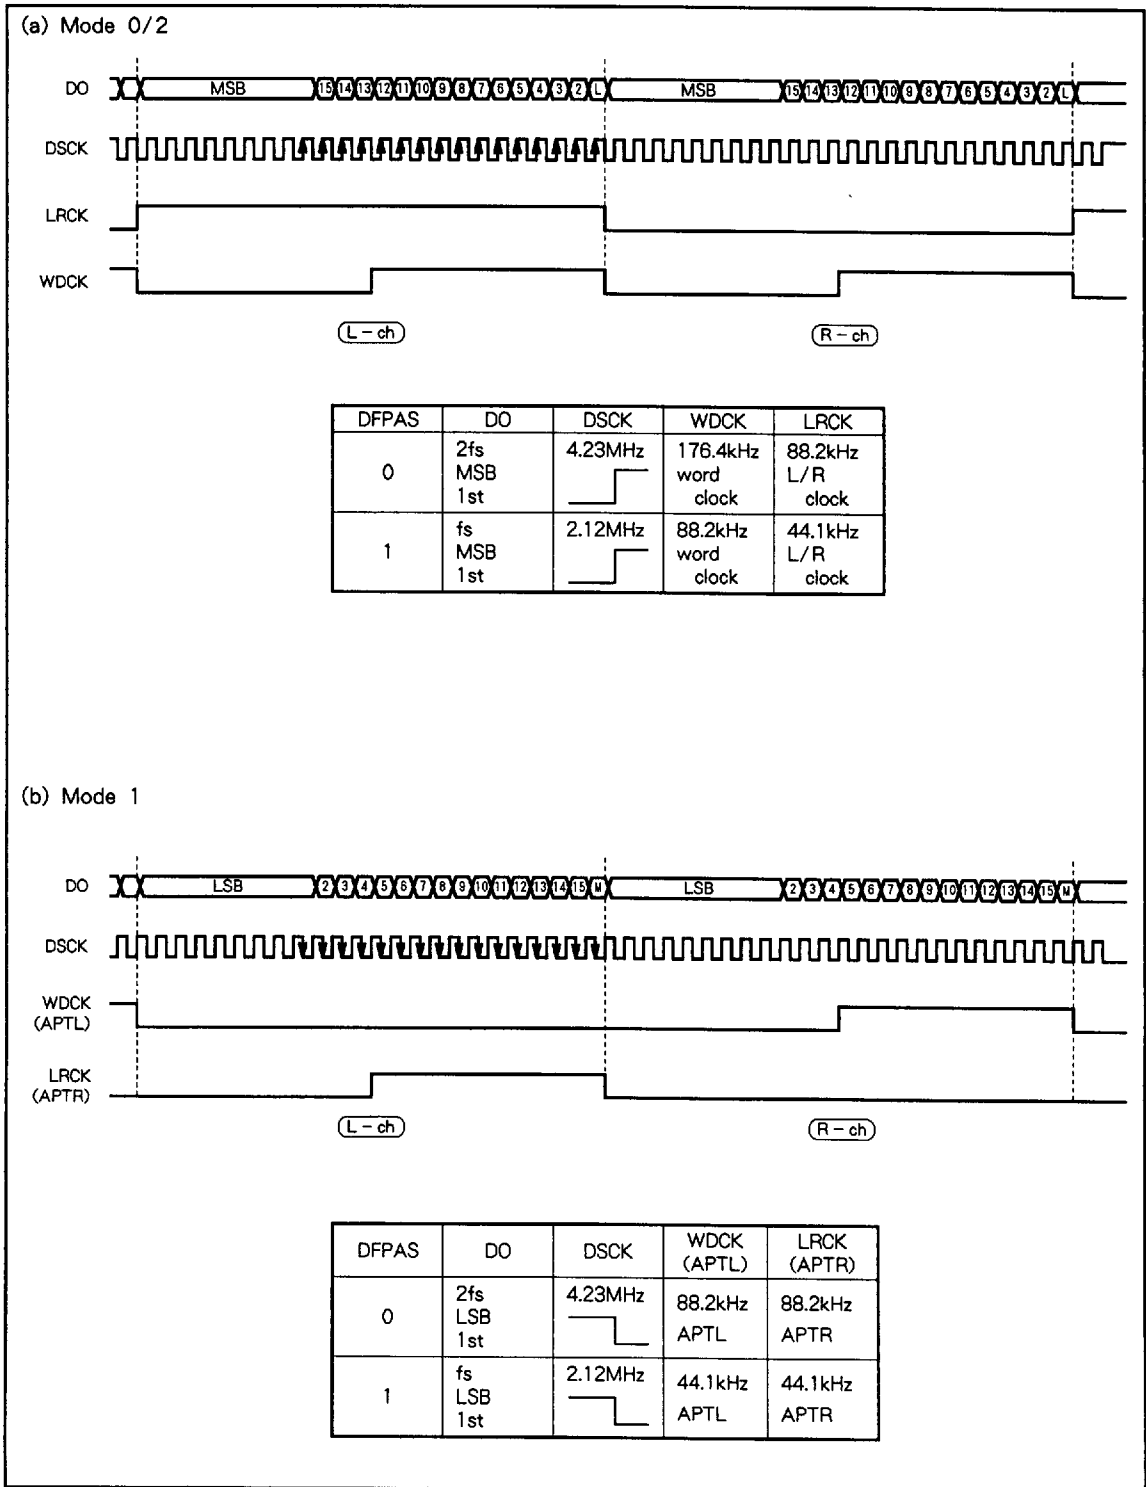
(a) Mode 0/2

DO MSB 15 14 13 12 11 10 9 8 7 6 5 4 3 2 L MSB 15 14 13 12 11 10 9 8 7 6 5 4 3 2 L

DSCK

LRCK

WDCK

L – ch

R – ch

| DFPAS | DO | DSCK | WDCK | LRCK |
|---|---|---|---|---|
| 0 | 2fs MSB 1st | 4.23MHz | 176.4kHz word clock | 88.2kHz L/R clock |
| 1 | fs MSB 1st | 2.12MHz | 88.2kHz word clock | 44.1kHz L/R clock |

(b) Mode 1

DO LSB 2 3 4 5 6 7 8 9 10 11 12 13 14 15 M LSB 2 3 4 5 6 7 8 9 10 11 12 13 14 15 M

DSCK

WDCK (APTL)

LRCK (APTR)

L – ch

R – ch

| DFPAS | DO | DSCK | WDCK (APTL) | LRCK (APTR) |
|---|---|---|---|---|
| 0 | 2fs LSB 1st | 4.23MHz | 88.2kHz APTL | 88.2kHz APTR |
| 1 | fs LSB 1st | 2.12MHz | 44.1kHz APTL | 44.1kHz APTR |